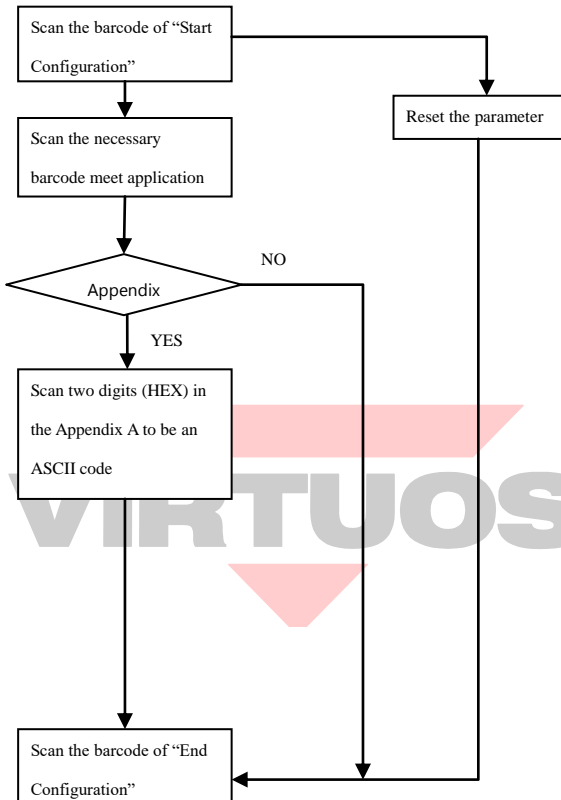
Scan the barcode of “Start Configuration”

Reset the parameter

Scan the necessary barcode meet application

NO

Appendix

YES

Scan two digits (HEX) in the Appendix A to be an ASCII code

VIRTUOS

Scan the barcode of “End Configuration”